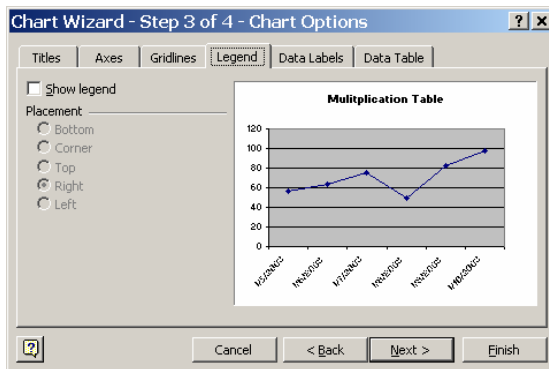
Chart Wizard - Step 3 of 4 - Chart Options

Titles | Axes | Gridlines | Legend | Data Labels | Data Table

Show legend

Placement
Bottom
Corner
Top
Right
Left

Mulitplication Table

120
100
80
60
40
20
0

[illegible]
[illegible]
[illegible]
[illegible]
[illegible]
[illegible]

Cancel | < Back | Next > | Finish